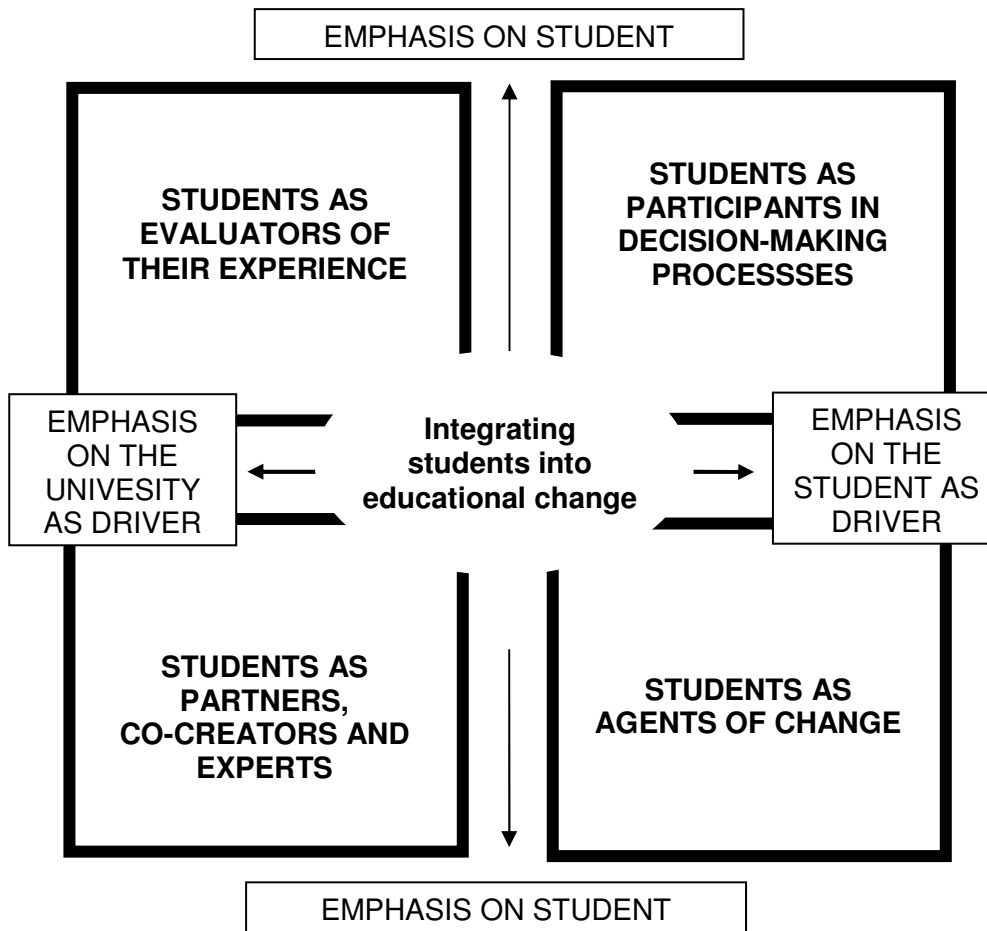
EMPHASIS ON STUDENT

STUDENTS AS EVALUATORS OF THEIR EXPERIENCE

STUDENTS AS PARTICIPANTS IN DECISION-MAKING PROCESSSES

EMPHASIS ON THE UNIVESITY AS DRIVER

Integrating students into educational change

EMPHASIS ON THE STUDENT AS DRIVER

STUDENTS AS PARTNERS, CO-CREATORS AND EXPERTS

STUDENTS AS AGENTS OF CHANGE

EMPHASIS ON STUDENT